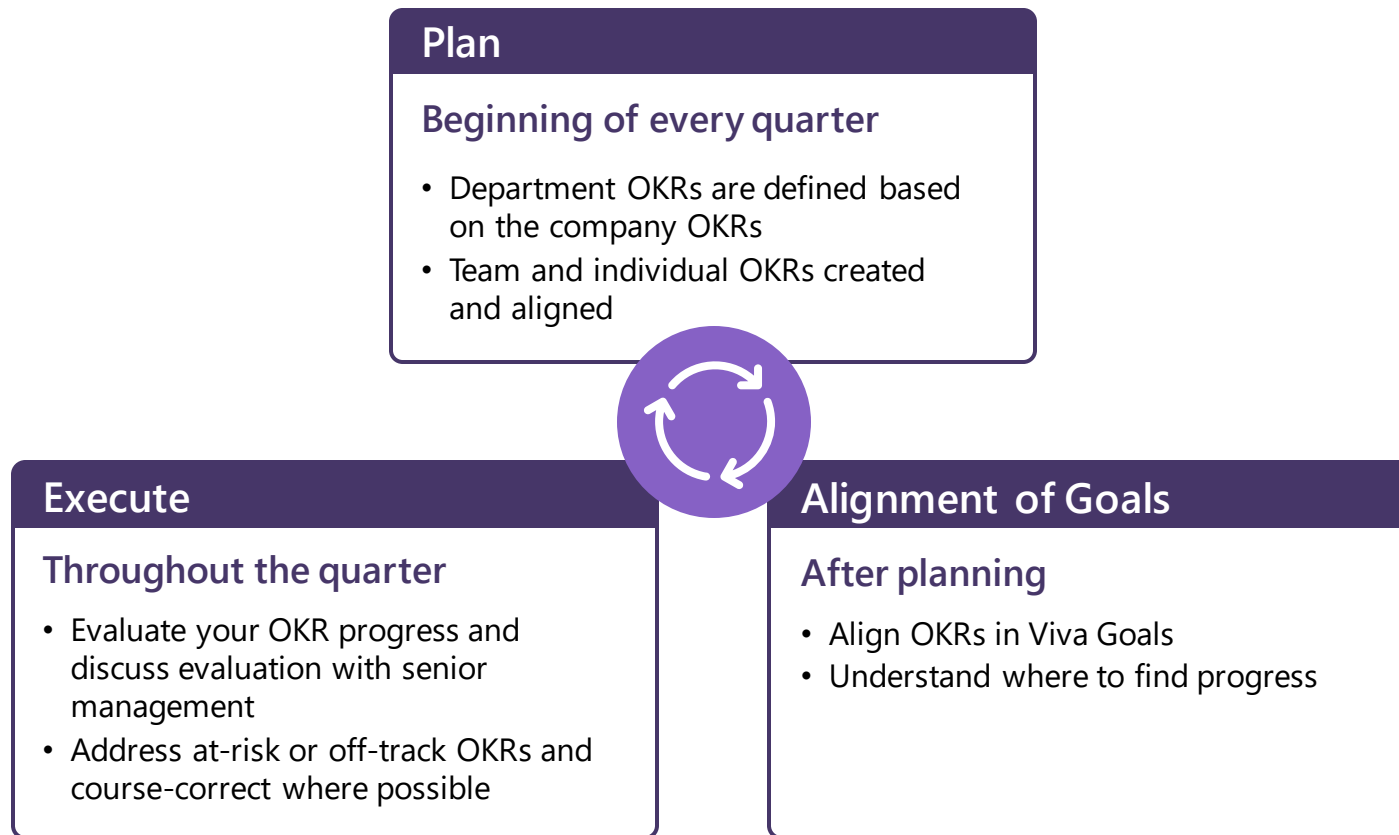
Plan

Beginning of every quarter

• Department OKRs are defined based on the company OKRs
• Team and individual OKRs created and aligned

Execute

Throughout the quarter

• Evaluate your OKR progress and discuss evaluation with senior management
• Address at-risk or off-track OKRs and course-correct where possible

Alignment of Goals

After planning

• Align OKRs in Viva Goals
• Understand where to find progress